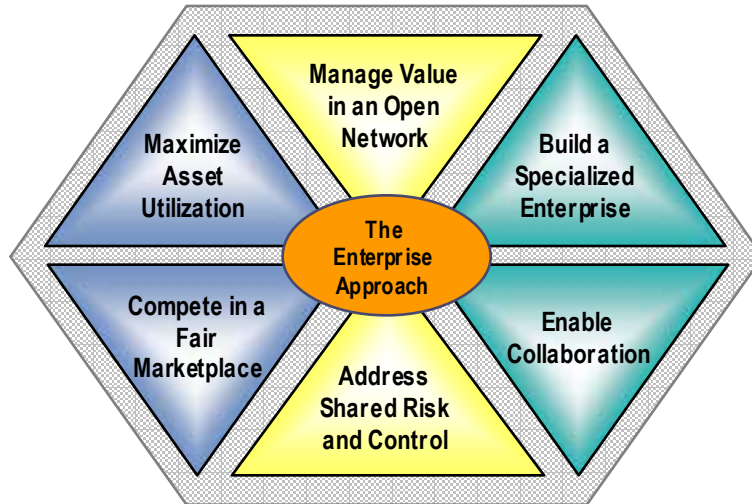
Manage Value in an Open Network

Maximize Asset Utilization

Build a Specialized Enterprise

The Enterprise Approach

Compete in a Fair Marketplace

Enable Collaboration

Address Shared Risk and Control